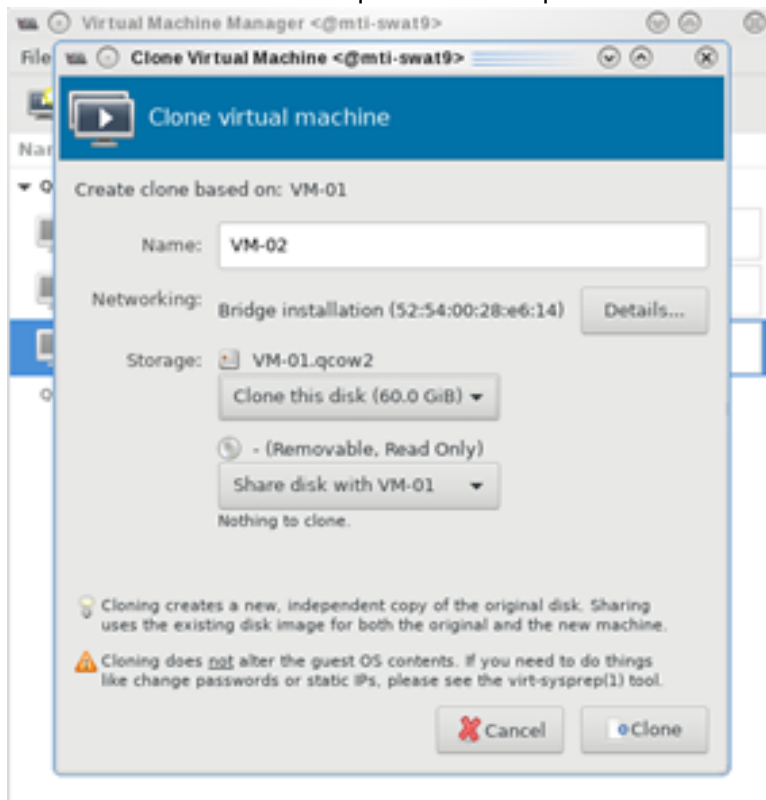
Virtual Machine Manager <@mti-swat9>

File

Nar

Clone Virtual Machine <@mti-swat9>

Clone virtual machine

Create clone based on: VM-01

Name: VM-02

Networking: Bridge installation (52:54:00:28:e6:14) Details...

Storage: VM-01.qcow2

Clone this disk (60.0 GiB)

- (Removable, Read Only)

Share disk with VM-01

Nothing to clone.

Cloning creates a new, independent copy of the original disk. Sharing uses the existing disk image for both the original and the new machine.

Cloning does not alter the guest OS contents. If you need to do things like change passwords or static IPs, please see the virt-sysprep(1) tool.

Cancel Clone